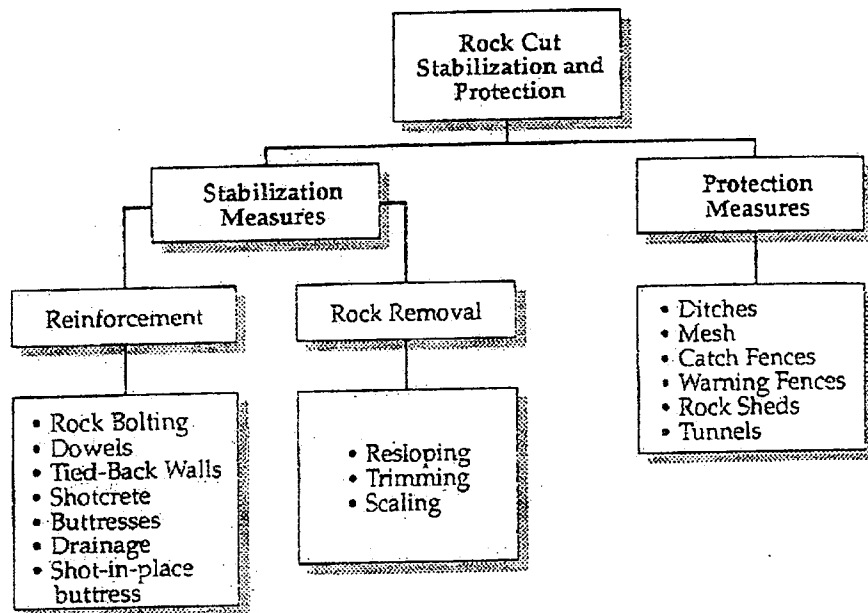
Rock Cut Stabilization and Protection

Stabilization Measures

Protection Measures

Reinforcement

Rock Removal

• Rock Bolting
• Dowels
• Tied-Back Walls
• Shotcrete
• Buttresses
• Drainage
• Shot-in-place buttress

• Resloping
• Trimming
• Scaling

• Ditches
• Mesh
• Catch Fences
• Warning Fences
• Rock Sheds
• Tunnels